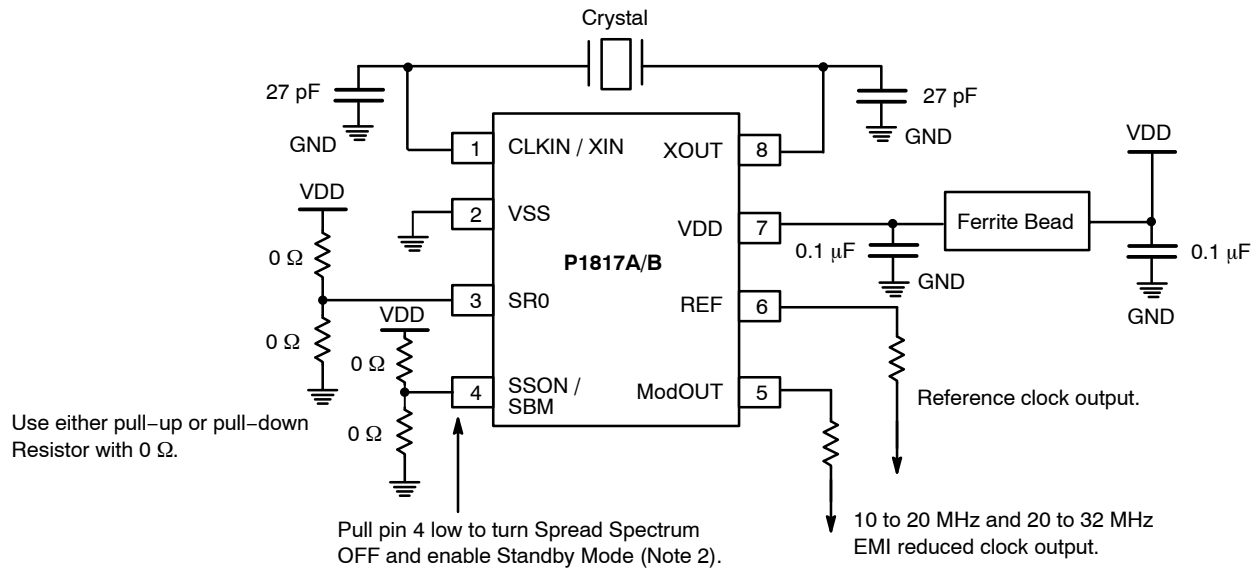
Crystal

27 pF

GND

27 pF

GND

1 CLKIN / XIN

XOUT 8

VDD

VDD

2 VSS

VDD 7

Ferrite Bead

0 Ω

P1817A/B

0.1 μF

0.1 μF

GND

3 SR0

REF 6

GND

0 Ω

VDD

0 Ω

4 SSON / SBM

ModOUT 5

Reference clock output.

Use either pull−up or pull−down Resistor with 0 Ω.

0 Ω

Pull pin 4 low to turn Spread Spectrum OFF and enable Standby Mode (Note 2).

10 to 20 MHz and 20 to 32 MHz EMI reduced clock output.